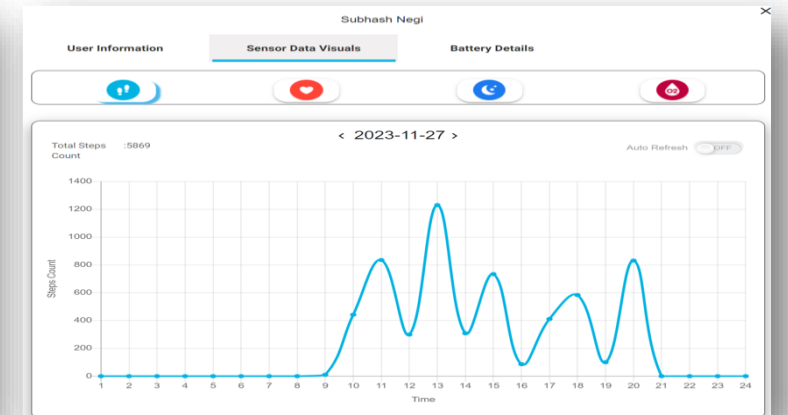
Subhash Negi

×

User Information

Sensor Data Visuals

Battery Details

O2

< 2023-11-27 >

Total Steps Count :5869

Auto Refresh OFF

1400
1200
1000
800
600
400
200
0

Steps Count

1 2 3 4 5 6 7 8 9 10 11 12 13 14 15 16 17 18 19 20 21 22 23 24

Time